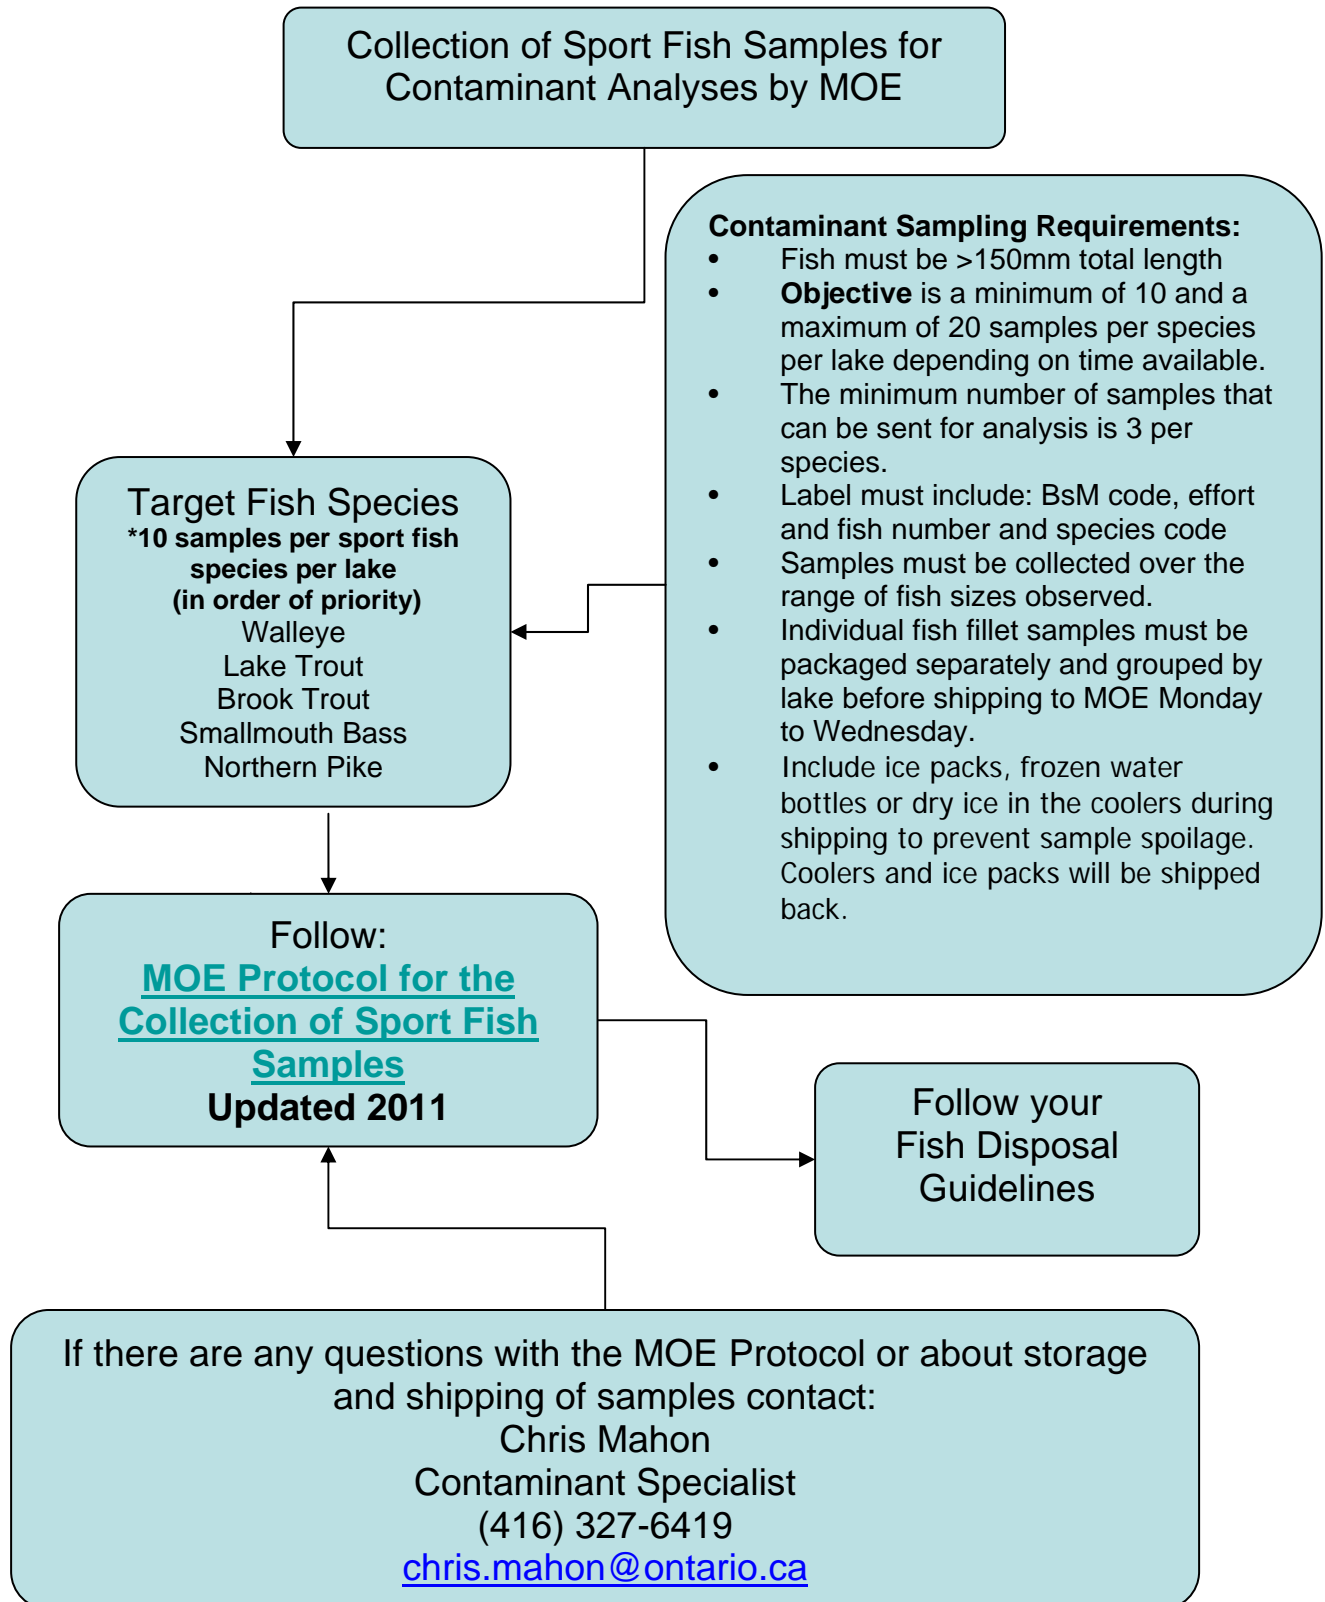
Collection of Sport Fish Samples for Contaminant Analyses by MOE

Contaminant Sampling Requirements:
- Fish must be >150mm total length
- **Objective** is a minimum of 10 and a maximum of 20 samples per species per lake depending on time available.
- The minimum number of samples that can be sent for analysis is 3 per species.
- Label must include: BsM code, effort and fish number and species code
- Samples must be collected over the range of fish sizes observed.
- Individual fish fillet samples must be packaged separately and grouped by lake before shipping to MOE Monday to Wednesday.
- Include ice packs, frozen water bottles or dry ice in the coolers during shipping to prevent sample spoilage. Coolers and ice packs will be shipped back.

Target Fish Species
*10 samples per sport fish species per lake
(in order of priority)
Walleye
Lake Trout
Brook Trout
Smallmouth Bass
Northern Pike

Follow:
MOE Protocol for the Collection of Sport Fish Samples
Updated 2011

Follow your Fish Disposal Guidelines

If there are any questions with the MOE Protocol or about storage and shipping of samples contact:
Chris Mahon
Contaminant Specialist
(416) 327-6419
chris.mahon@ontario.ca